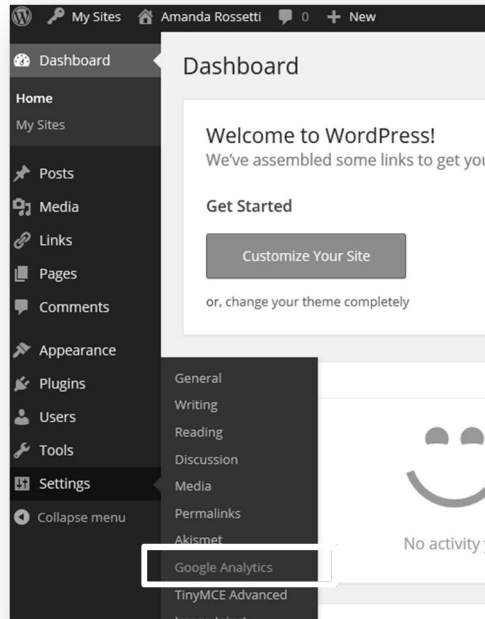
My Sites Amanda Rossetti 0 + New

Dashboard
Home
My Sites
Posts
Media
Links
Pages
Comments
Appearance
Plugins
Users
Tools
Settings
Collapse menu

Dashboard

Welcome to WordPress!
We've assembled some links to get you

Get Started

Customize Your Site

or, change your theme completely

General
Writing
Reading
Discussion
Media
Permalinks
Akismet
Google Analytics
TinyMCE Advanced
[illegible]

No activity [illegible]